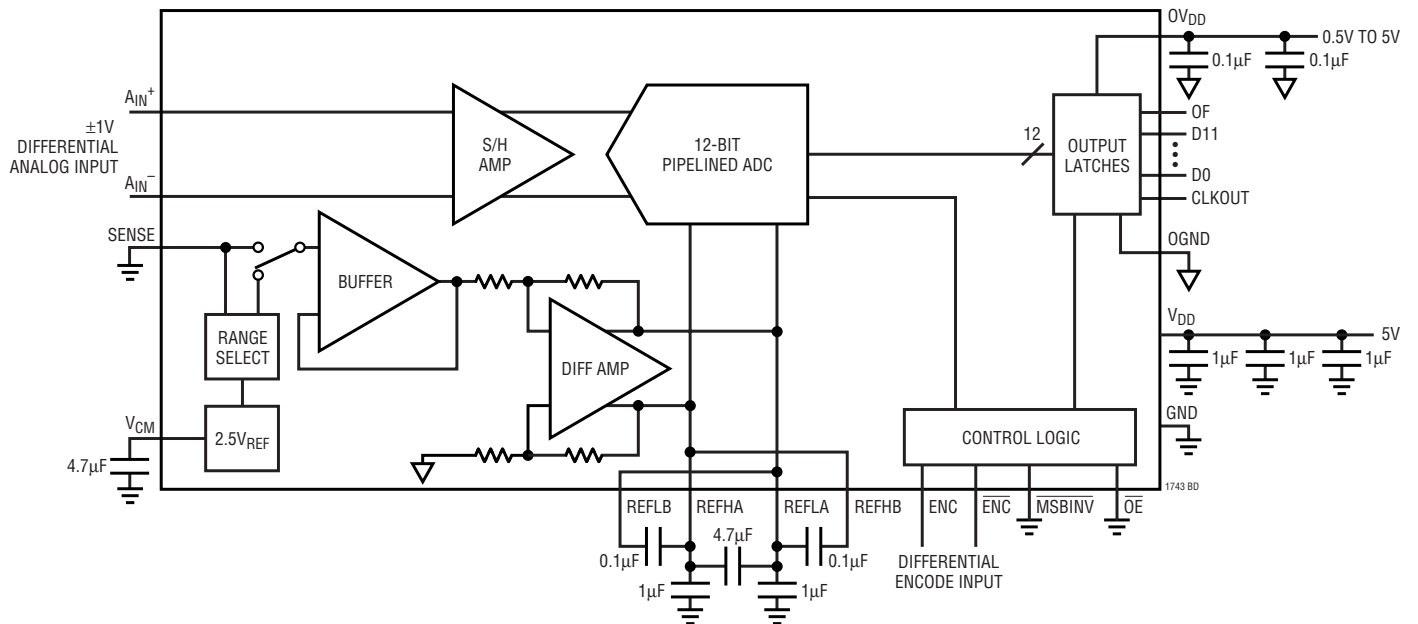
$OV_{DD}$
0.5V TO 5V
$0.1\mu F$
$0.1\mu F$
$A_{IN}^+$
±1V
DIFFERENTIAL
ANALOG INPUT
$A_{IN}^-$
S/H
AMP
12-BIT
PIPELINED ADC
12
OUTPUT
LATCHES
OF
D11
D0
CLKOUT
OGND
SENSE
BUFFER
RANGE
SELECT
DIFF AMP
$V_{DD}$
5V
$1\mu F$
$1\mu F$
$1\mu F$
GND
$V_{CM}$
$2.5V_{REF}$
$4.7\mu F$
CONTROL LOGIC
1743 BD
REFLB
REFHA
REFLA
REFHB
ENC
$\overline{ENC}$
$\overline{MSBINV}$
$\overline{OE}$
$0.1\mu F$
$4.7\mu F$
$0.1\mu F$
$1\mu F$
$1\mu F$
DIFFERENTIAL
ENCODE INPUT